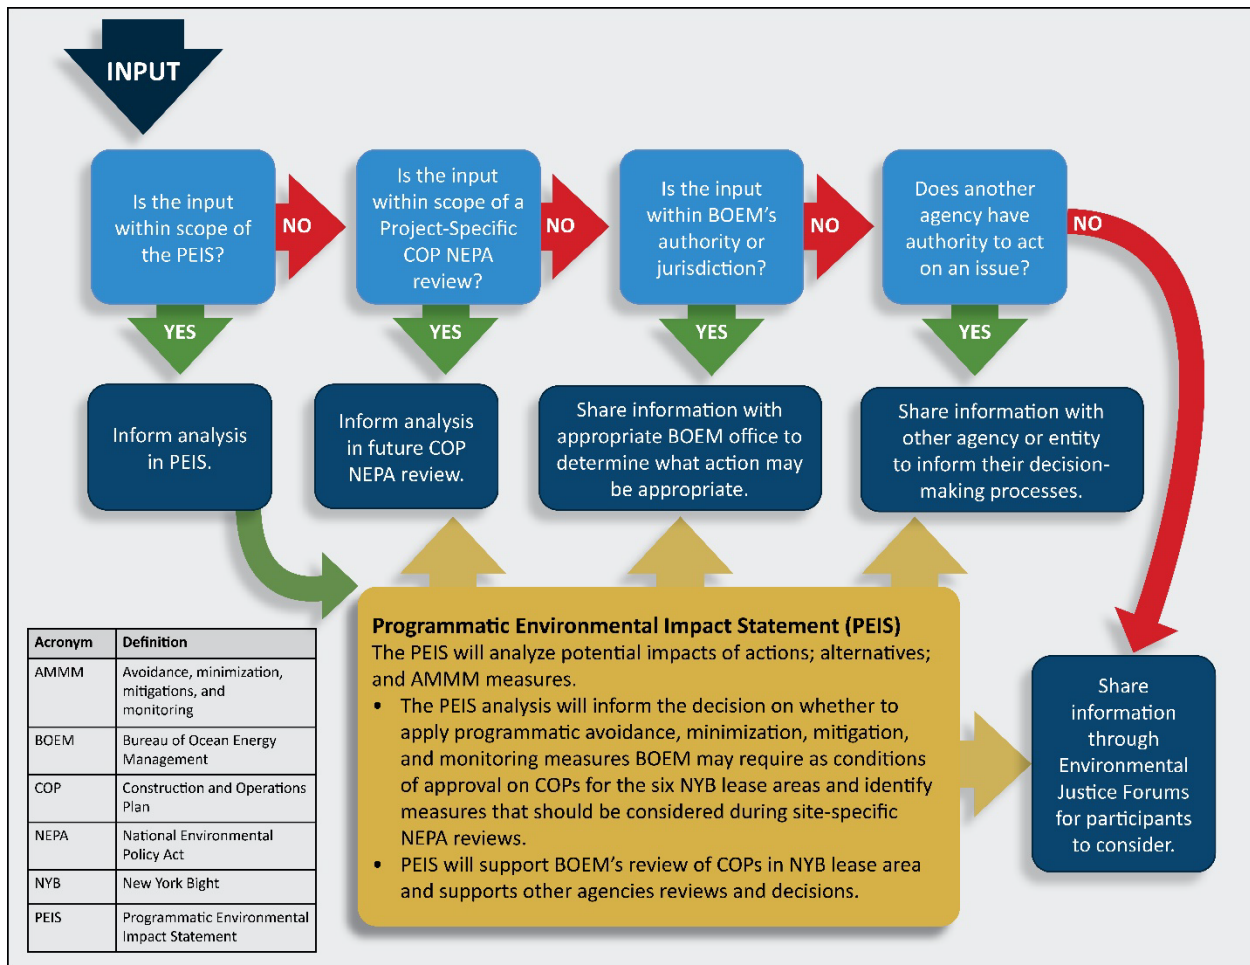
INPUT

Is the input within scope of the PEIS?

NO

Is the input within scope of a Project-Specific COP NEPA review?

NO

Is the input within BOEM's authority or jurisdiction?

NO

Does another agency have authority to act on an issue?

NO

YES

YES

YES

YES

Inform analysis in PEIS.

Inform analysis in future COP NEPA review.

Share information with appropriate BOEM office to determine what action may be appropriate.

Share information with other agency or entity to inform their decision-making processes.

| Acronym | Definition |
|---|---|
| AMMM | Avoidance, minimization, mitigations, and monitoring |
| BOEM | Bureau of Ocean Energy Management |
| COP | Construction and Operations Plan |
| NEPA | National Environmental Policy Act |
| NYB | New York Bight |
| PEIS | Programmatic Environmental Impact Statement |

Programmatic Environmental Impact Statement (PEIS)
The PEIS will analyze potential impacts of actions; alternatives; and AMMM measures.
• The PEIS analysis will inform the decision on whether to apply programmatic avoidance, minimization, mitigation, and monitoring measures BOEM may require as conditions of approval on COPs for the six NYB lease areas and identify measures that should be considered during site-specific NEPA reviews.
• PEIS will support BOEM's review of COPs in NYB lease area and supports other agencies reviews and decisions.

Share information through Environmental Justice Forums for participants to consider.